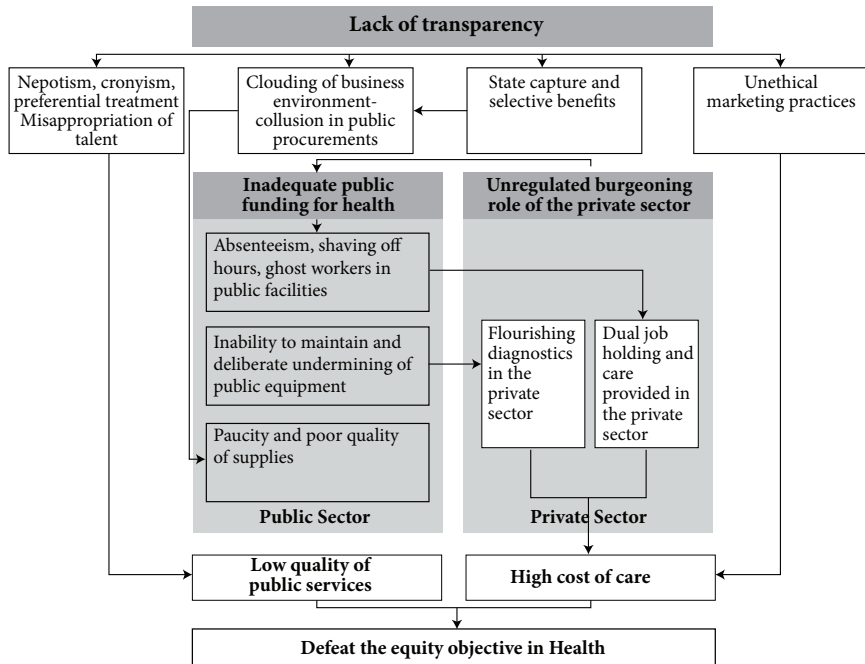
Lack of transparency

Nepotism, cronyism, preferential treatment Misappropriation of talent

Clouding of business environment-collusion in public procurements

State capture and selective benefits

Unethical marketing practices

Inadequate public funding for health

Unregulated burgeoning role of the private sector

Absenteeism, shaving off hours, ghost workers in public facilities

Inability to maintain and deliberate undermining of public equipment

Paucity and poor quality of supplies

Public Sector

Flourishing diagnostics in the private sector

Dual job holding and care provided in the private sector

Private Sector

Low quality of public services

High cost of care

Defeat the equity objective in Health